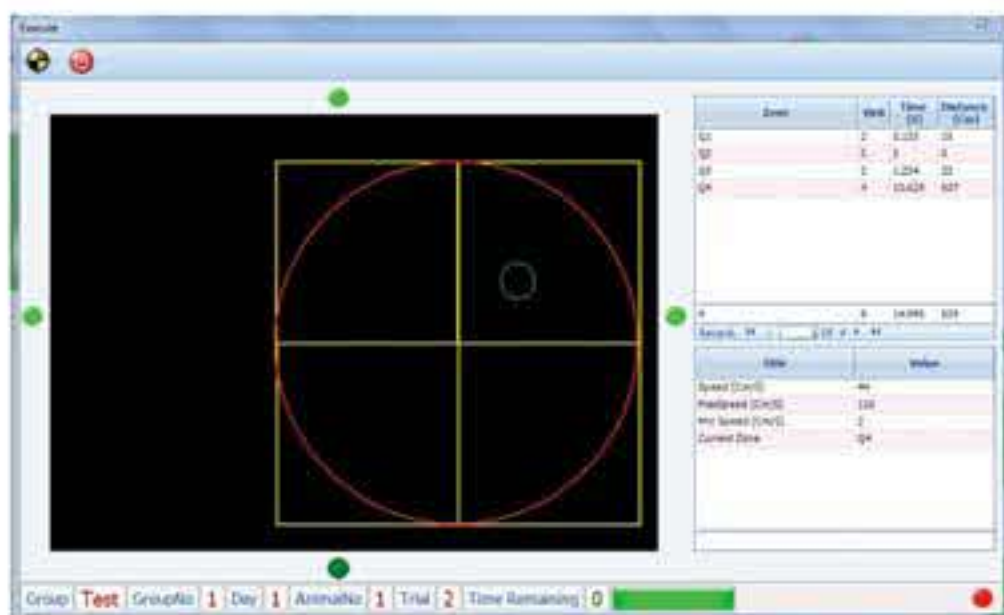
Execute

| Zone | Visit | Time (S) | Distance (Cm) |
|---|---|---|---|
| Q1 | 2 | 0.133 | 15 |
| Q2 | 1 | 0 | 0 |
| Q3 | 1 | 1.234 | 22 |
| Q4 | 4 | 13.628 | 607 |

| ∑ | 8 | 14.995 | 644 |
|---|---|---|---|

Records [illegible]

| Title | Value |
|---|---|
| Speed (Cm/S) | 44 |
| MaxSpeed (Cm/S) | 116 |
| Min Speed (Cm/S) | 2 |
| Current Zone | Q4 |

Group Test GroupNo 1 Day 1 AnimalNo 1 Trial 2 Time Remaining 0